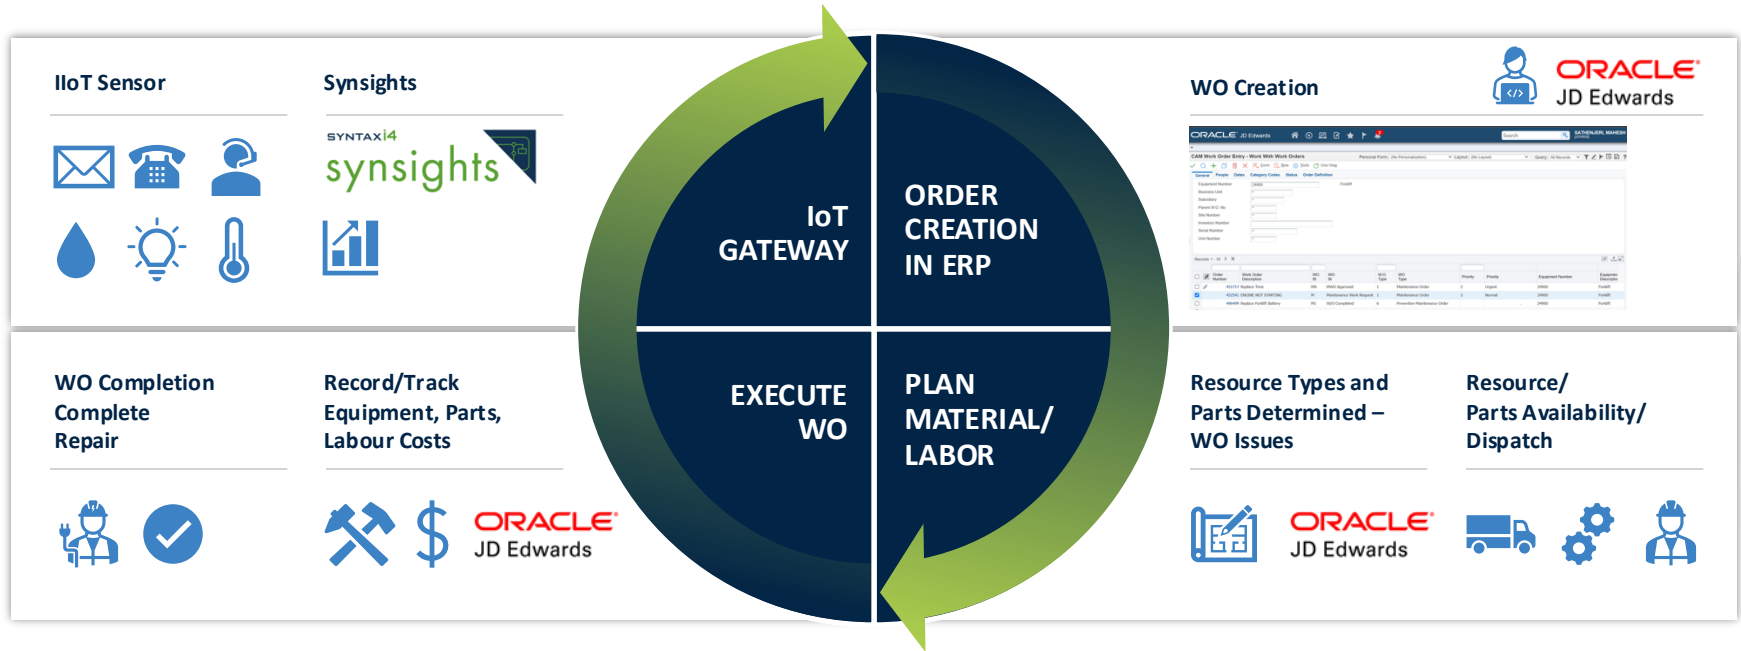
IIoT Sensor

Synsights

SYNTAXi4
synsights

IoT GATEWAY

ORDER CREATION IN ERP

WO Creation

ORACLE
JD Edwards

WO Completion Complete Repair

Record/Track Equipment, Parts, Labour Costs

ORACLE
JD Edwards

EXECUTE WO

PLAN MATERIAL/ LABOR

Resource Types and Parts Determined – WO Issues

Resource/ Parts Availability/ Dispatch

ORACLE
JD Edwards